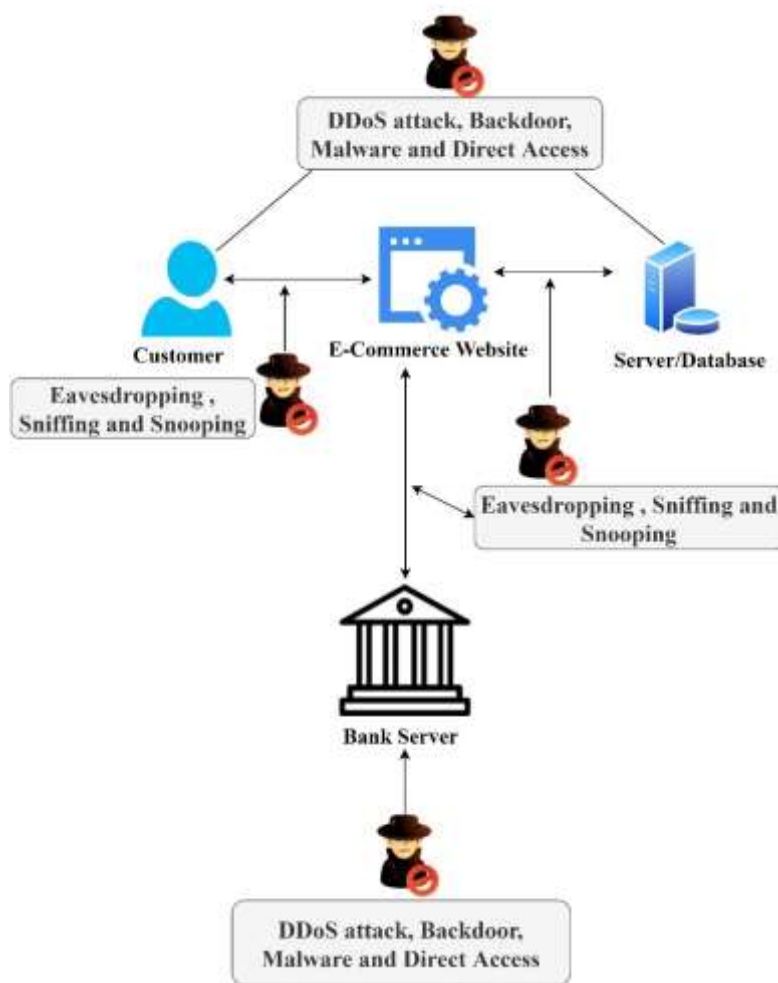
DDoS attack, Backdoor, Malware and Direct Access

Customer

E-Commerce Website

Server/Database

Eavesdropping , Sniffing and Snooping

Eavesdropping , Sniffing and Snooping

Bank Server

DDoS attack, Backdoor, Malware and Direct Access